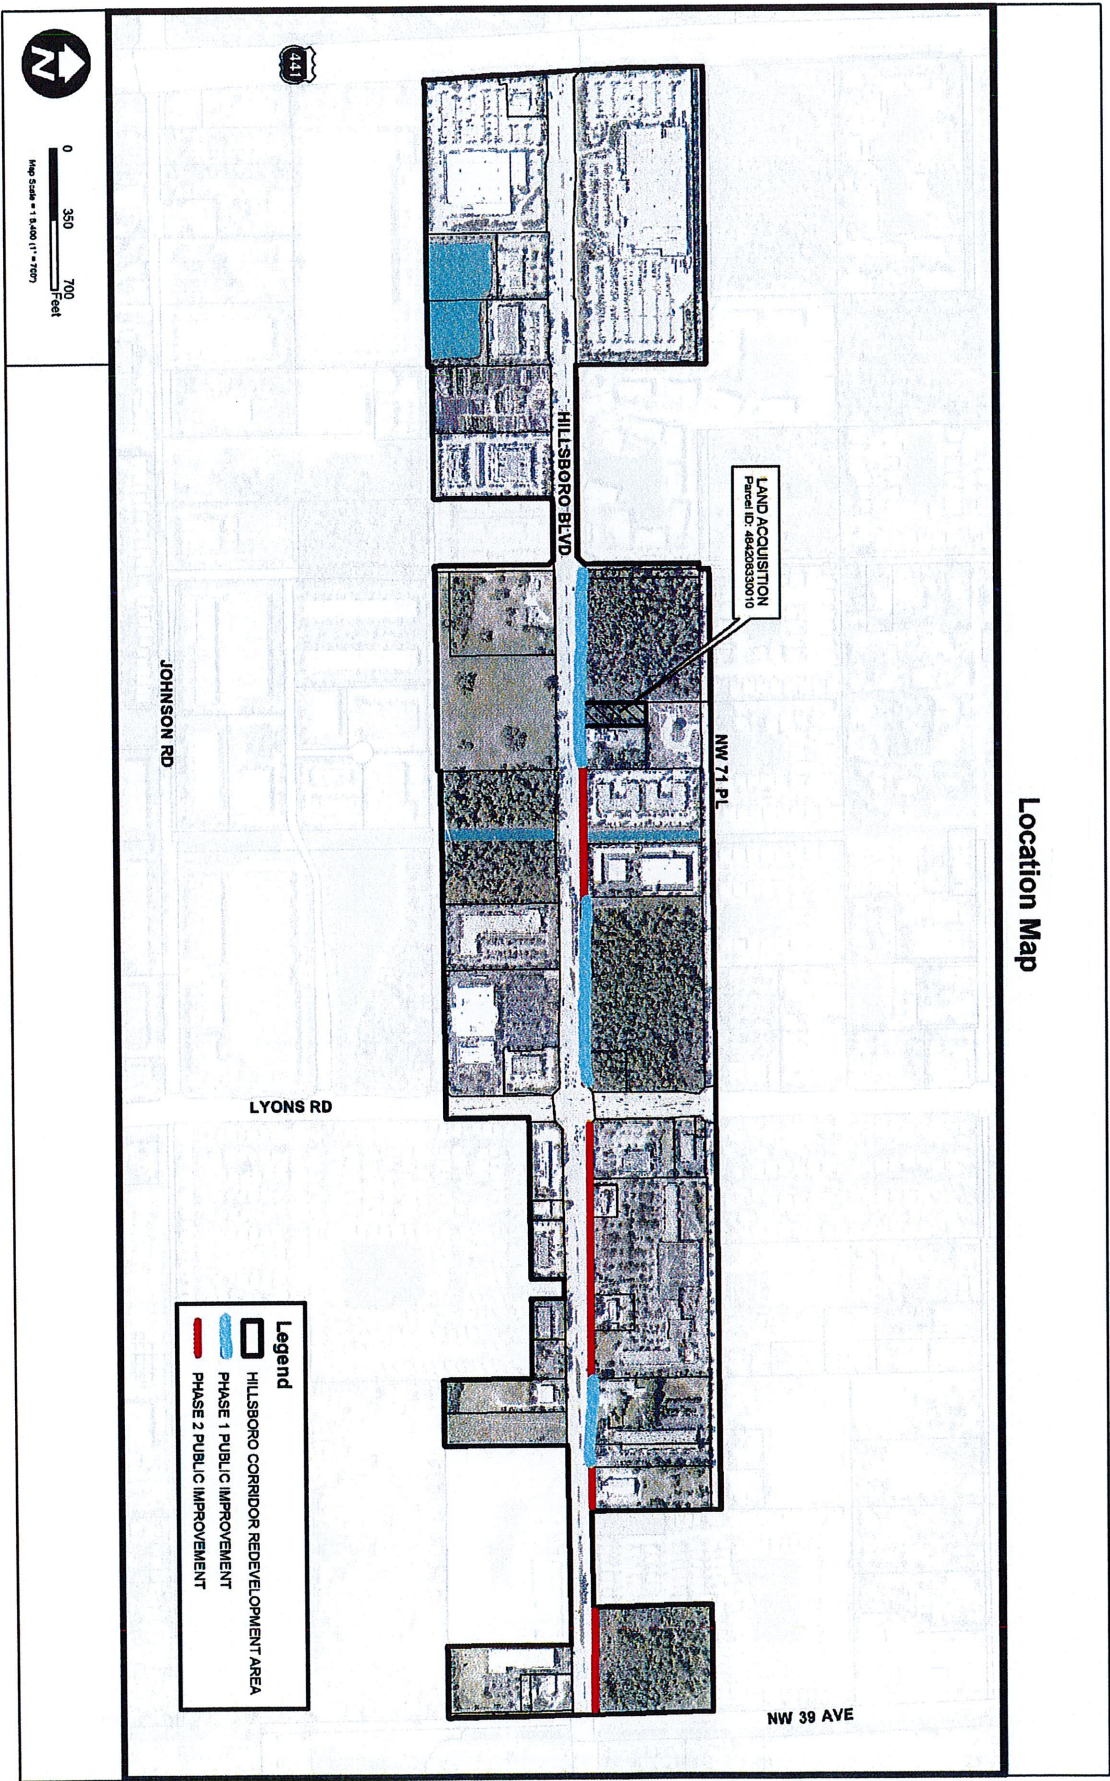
Location Map

N

0 350 700 Feet
Map Scale = 1:8,400 (1" = 700')

441

LAND ACQUISITION
Parcel ID: 484208330010

HILLSBORO BLVD

NW 71 PL

JOHNSON RD

LYONS RD

NW 39 AVE

Legend
HILLSBORO CORRIDOR REDEVELOPMENT AREA
PHASE 1 PUBLIC IMPROVEMENT
PHASE 2 PUBLIC IMPROVEMENT